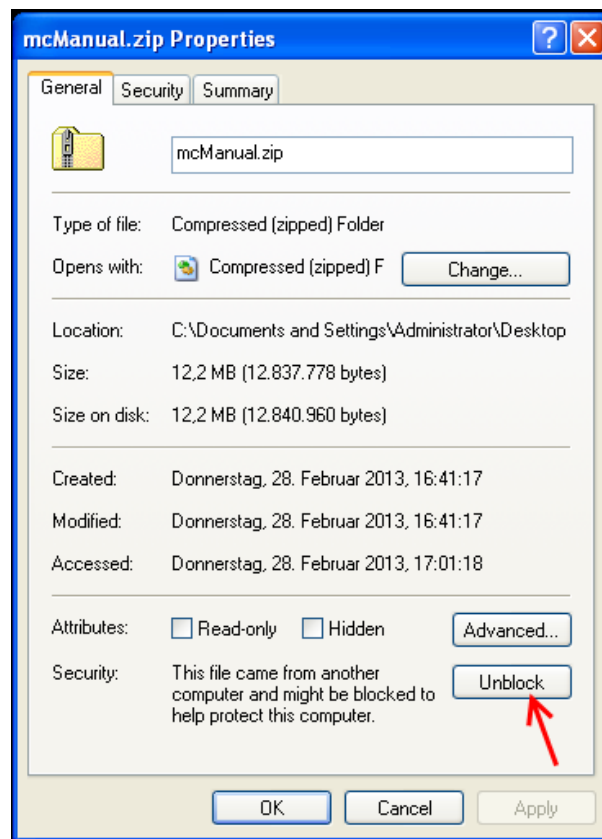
mcManual.zip Properties

?

General Security Summary

mcManual.zip

Type of file: Compressed (zipped) Folder

Opens with: Compressed (zipped) F Change...

Location: C:\Documents and Settings\Administrator\Desktop

Size: 12,2 MB (12.837.778 bytes)

Size on disk: 12,2 MB (12.840.960 bytes)

Created: Donnerstag, 28. Februar 2013, 16:41:17

Modified: Donnerstag, 28. Februar 2013, 16:41:17

Accessed: Donnerstag, 28. Februar 2013, 17:01:18

Attributes: Read-only Hidden Advanced...

Security: This file came from another computer and might be blocked to help protect this computer. Unblock

OK Cancel Apply